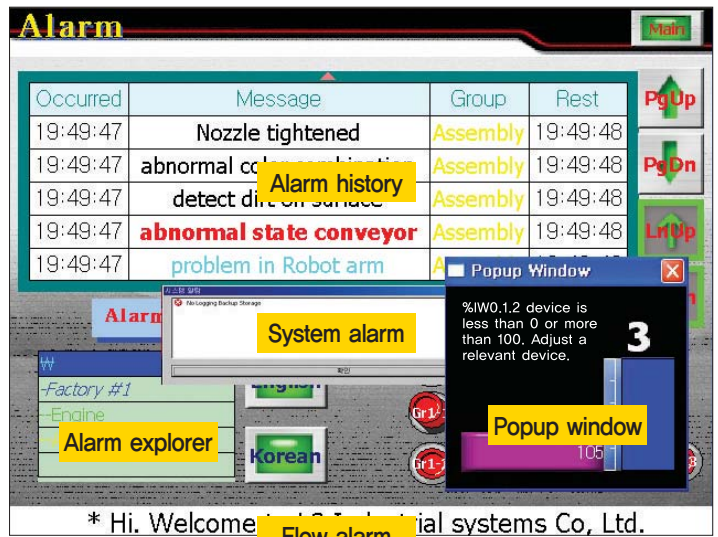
Alarm

Main

| Occurred | Message | Group | Rest |
|---|---|---|---|
| 19:49:47 | Nozzle tightened | Assembly | 19:49:48 |
| 19:49:47 | abnormal co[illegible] | Assembly | 19:49:48 |
| 19:49:47 | detect di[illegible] | Assembly | 19:49:48 |
| 19:49:47 | abnormal state conveyor | Assembly | 19:49:48 |
| 19:49:47 | problem in Robot arm | A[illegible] | |

Alarm history

PgUp

PgDn

LnUp

Alarm

시스템 알람

No Logging Backup Storage

System alarm

확인

Popup Window

%IW0.1.2 device is less than 0 or more than 100. Adjust a relevant device.

3

105

Popup window

-Factory #1

--Engine

Alarm explorer

English

Korean

Gr1

Gr1

* Hi. Welcome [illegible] Industrial systems Co, Ltd.

Flow alarm